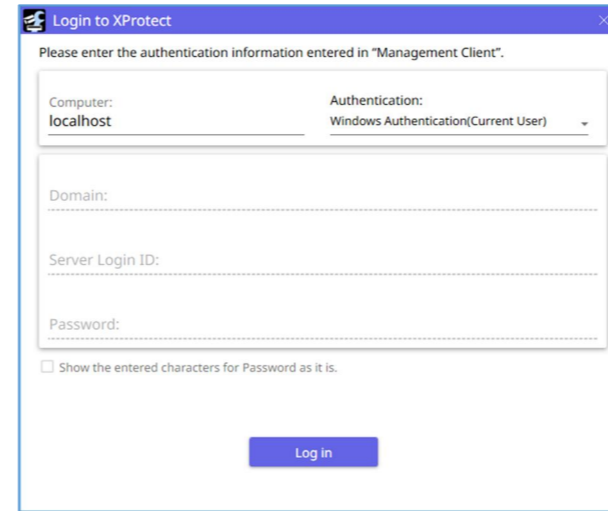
Login to XProtect

×

Please enter the authentication information entered in "Management Client".

Computer:
localhost

Authentication:
Windows Authentication(Current User)

Domain:

Server Login ID:

Password:

Show the entered characters for Password as it is.

Log in